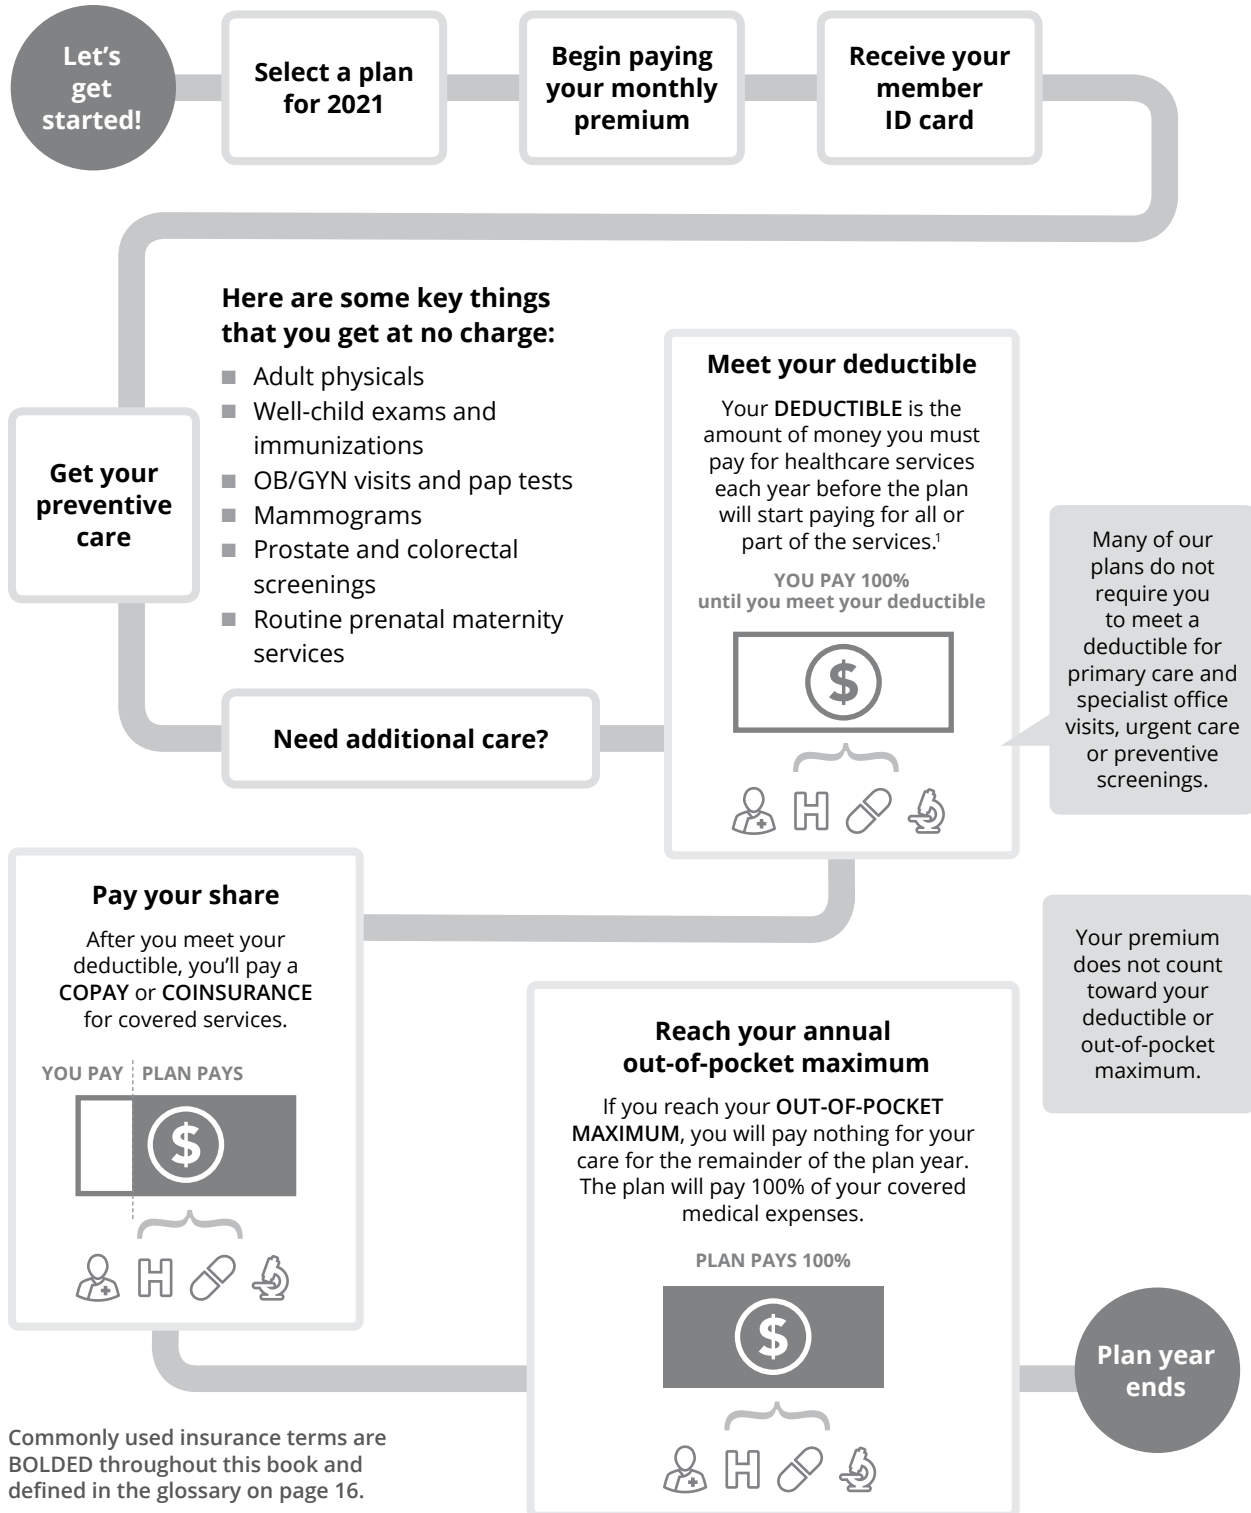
Let's get started!

Select a plan for 2021

Begin paying your monthly premium

Receive your member ID card

Get your preventive care

Here are some key things that you get at no charge:

- Adult physicals
- Well-child exams and immunizations
- OB/GYN visits and pap tests
- Mammograms
- Prostate and colorectal screenings
- Routine prenatal maternity services

Need additional care?

Meet your deductible

Your **DEDUCTIBLE** is the amount of money you must pay for healthcare services each year before the plan will start paying for all or part of the services.$^1$

YOU PAY 100% until you meet your deductible

$

Many of our plans do not require you to meet a deductible for primary care and specialist office visits, urgent care or preventive screenings.

Pay your share

After you meet your deductible, you'll pay a **COPAY** or **COINSURANCE** for covered services.

YOU PAY | PLAN PAYS

$

Your premium does not count toward your deductible or out-of-pocket maximum.

Reach your annual out-of-pocket maximum

If you reach your **OUT-OF-POCKET MAXIMUM**, you will pay nothing for your care for the remainder of the plan year. The plan will pay 100% of your covered medical expenses.

PLAN PAYS 100%

$

Plan year ends

Commonly used insurance terms are BOLDED throughout this book and defined in the glossary on page 16.